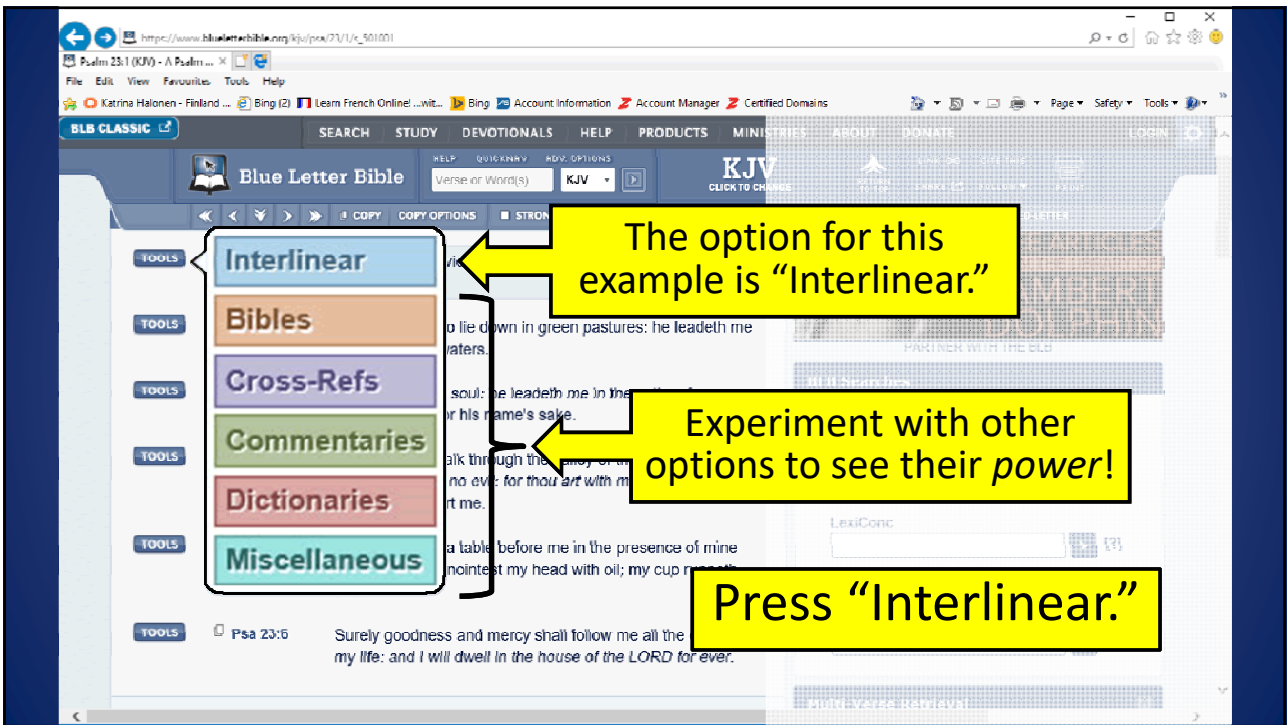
https://www.blueletterbible.org/kjv/psa/23/1/s_501001

Psalm 23:1 (KJV) - A Psalm ...

File Edit View Favourites Tools Help

Katrina Halonen - Finland ... Bing (2) Learn French Online! ...wit... Bing Account Information Account Manager Certified Domains

Page ▾ Safety ▾ Tools ▾

BLB CLASSIC

SEARCH STUDY DEVOTIONALS HELP PRODUCTS MINISTRIES ABOUT DONATE LOGIN

Blue Letter Bible

HELP QUICKNAV ADV. OPTIONS

Verse or Word(s) KJV

KJV CLICK TO CHANGE

COPY COPY OPTIONS STRON

TOOLS

Interlinear

Bibles

Cross-Refs

Commentaries

Dictionaries

Miscellaneous

The option for this example is “Interlinear.”

o lie down in green pastures: he leadeth me waters.

soul: he leadeth me in the

r his name's sake.

alk through the

no evi: for thou art with m

rt me.

Experiment with other options to see their *power*!

a table before me in the presence of mine

nointest my head with oil; my cup r

LexiConc

PARTNER WITH THE BLB

BLB Searches

Press “Interlinear.”

TOOLS Psa 23:6 Surely goodness and mercy shall follow me all the my life: and I will dwell in the house of the LORD for ever.